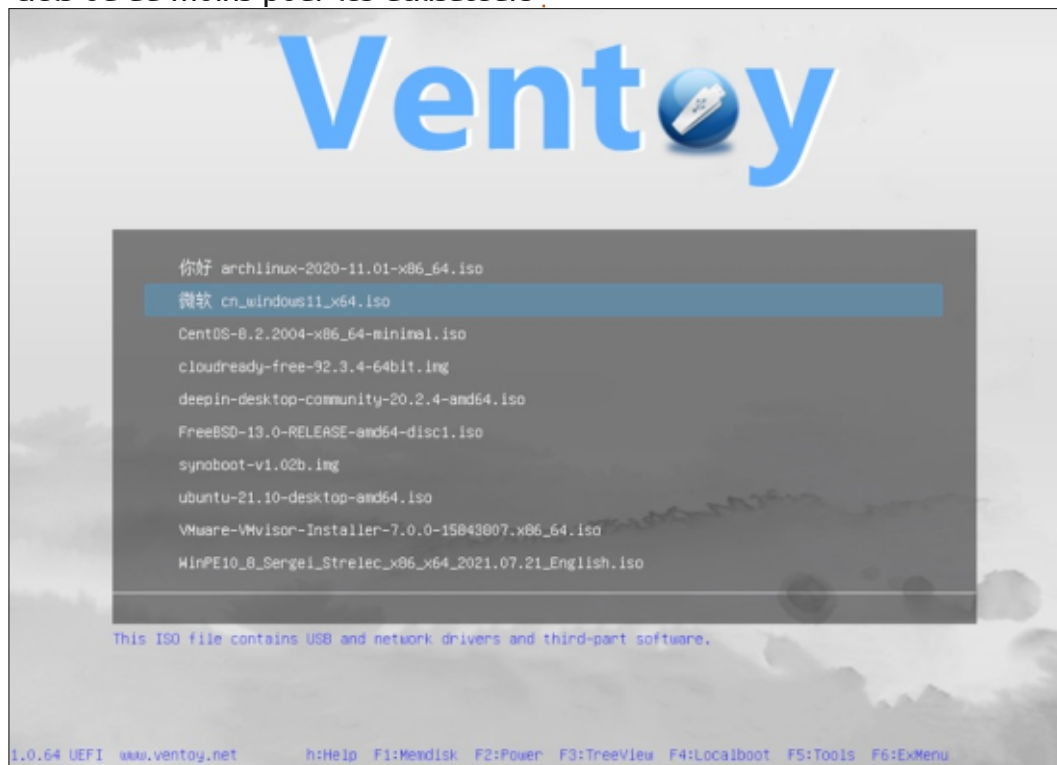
Ventoy

你好 archlinux-2020-11.01-x86_64.iso
微软 cn_windows11_x64.iso
CentOS-8.2.2004-x86_64-minimal.iso
cloudready-free-92.3.4-64bit.img
deepin-desktop-community-20.2.4-amd64.iso
FreeBSD-13.0-RELEASE-amd64-disc1.iso
synoboot-v1.02b.img
ubuntu-21.10-desktop-amd64.iso
VMware-VMvisor-Installer-7.0.0-15843807.x86_64.iso
WinPE10_8_Sergei_Strelec_x86_x64_2021.07.21_English.iso

This ISO file contains USB and network drivers and third-part software.

1.0.64 UEFI www.ventoy.net h:Help F1:Memdisk F2:Power F3:TreeView F4:Localboot F5:Tools F6:ExMenu